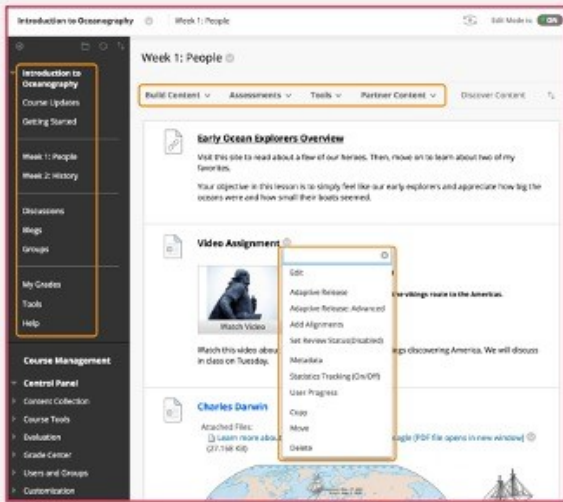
Introduction to Oceanography | Week 1: People

Edit Mode is: ON

Introduction to Oceanography
Course Updates
Getting Started

Week 1: People
Week 2: History

Discussions
Blogs
Groups

My Grades
Tools
Help

Course Management

Control Panel
Content Collection
Course Tools
Evaluation
Grade Center
Users and Groups
Customization

Week 1: People

Build Content
Assessments
Tools
Partner Content
Discover Content

Early Ocean Explorers Overview

Visit this site to read about a few of our heroes. Then, move on to learn about two of my favorites.

Your objective in this lesson is to simply feel like our early explorers and appreciate how big the oceans were and how small their boats seemed.

Video Assignment

Watch Video

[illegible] the vikings route to the Americas.

Watch this video about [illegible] ngs discovering America. We will discuss in class on Tuesday.

Edit
Adaptive Release
Adaptive Release: Advanced
Add Alignments
Set Review Status(Disabled)
Metadata
Statistics Tracking (On/Off)
User Progress
Copy
Move
Delete

Charles Darwin

Attached Files:
Learn more abou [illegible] (27.168 KB) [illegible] gle (PDF file opens in new window)